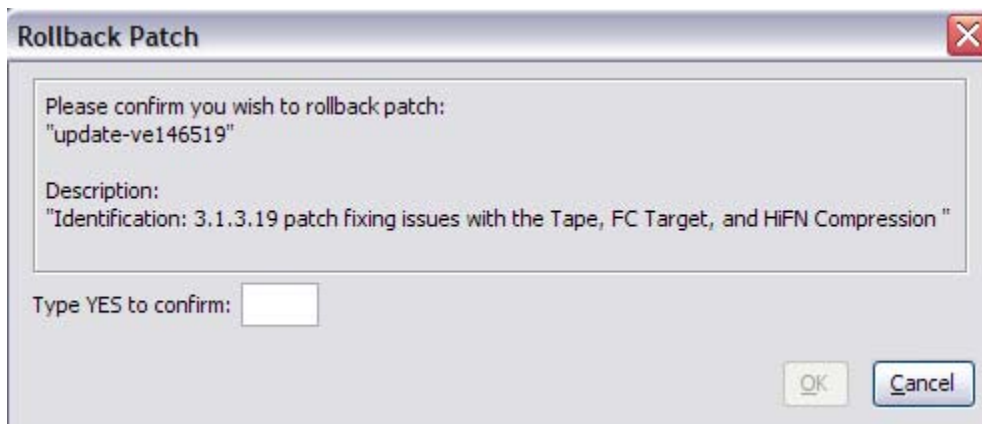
Rollback Patch

Please confirm you wish to rollback patch:
"update-ve146519"

Description:
"Identification: 3.1.3.19 patch fixing issues with the Tape, FC Target, and HiFN Compression "

Type YES to confirm:

OK Cancel